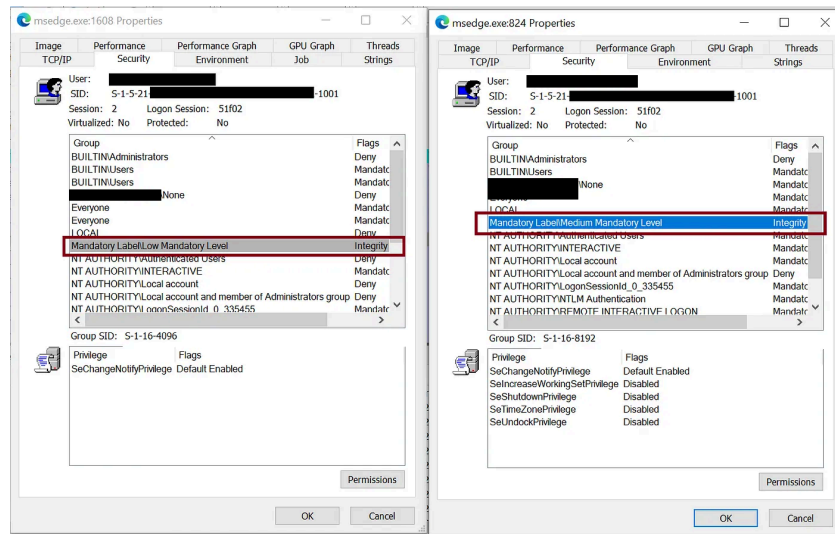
msedge.exe:1608 Properties

Image | Performance | Performance Graph | GPU Graph | Threads
TCP/IP | Security | Environment | Job | Strings

User: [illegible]
SID: S-1-5-21-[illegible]-1001
Session: 2 Logon Session: 51f02
Virtualized: No Protected: No

| Group | Flags |
|---|---|
| BUILTIN\Administrators | Deny |
| BUILTIN\Users | Mandato |
| BUILTIN\Users | Mandato |
| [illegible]\None | Deny |
| Everyone | Mandato |
| Everyone | Mandato |
| LOCAL | Deny |
| Mandatory Label\Low Mandatory Level | Integrity |
| NT AUTHORITY\Authenticated Users | Deny |
| NT AUTHORITY\INTERACTIVE | Mandato |
| NT AUTHORITY\Local account | Deny |
| NT AUTHORITY\Local account and member of Administrators group | Deny |
| NT AUTHORITY\LogonSessionId_0_335455 | Mandato |

Group SID: S-1-16-4096

| Privilege | Flags |
|---|---|
| SeChangeNotifyPrivilege | Default Enabled |

Permissions

OK Cancel

msedge.exe:824 Properties

Image | Performance | Performance Graph | GPU Graph | Threads
TCP/IP | Security | Environment | Strings

User: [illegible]
SID: S-1-5-21-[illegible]-1001
Session: 2 Logon Session: 51f02
Virtualized: No Protected: No

| Group | Flags |
|---|---|
| BUILTIN\Administrators | Deny |
| BUILTIN\Users | Mandato |
| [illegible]\None | Mandato |
| Everyone | Mandato |
| LOCAL | Mandato |
| Mandatory Label\Medium Mandatory Level | Integrity |
| NT AUTHORITY\Authenticated Users | Mandato |
| NT AUTHORITY\INTERACTIVE | Mandato |
| NT AUTHORITY\Local account | Mandato |
| NT AUTHORITY\Local account and member of Administrators group | Deny |
| NT AUTHORITY\LogonSessionId_0_335455 | Mandato |
| NT AUTHORITY\NTLM Authentication | Mandato |
| NT AUTHORITY\REMOTE INTERACTIVE LOGON | Mandato |

Group SID: S-1-16-8192

| Privilege | Flags |
|---|---|
| SeChangeNotifyPrivilege | Default Enabled |
| SeIncreaseWorkingSetPrivilege | Disabled |
| SeShutdownPrivilege | Disabled |
| SeTimeZonePrivilege | Disabled |
| SeUndockPrivilege | Disabled |

Permissions

OK Cancel